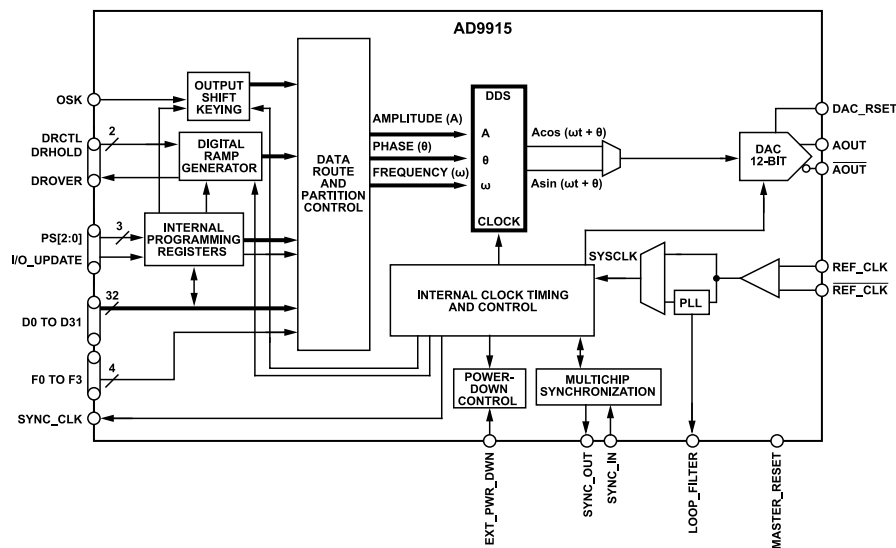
AD9915

OSK
DRCTL
DRHOLD
DROVER
PS[2:0]
I/O_UPDATE
D0 TO D31
F0 TO F3
SYNC_CLK

2
3
32
4

OUTPUT SHIFT KEYING

DIGITAL RAMP GENERATOR

INTERNAL PROGRAMMING REGISTERS

DATA ROUTE AND PARTITION CONTROL

AMPLITUDE (A)
PHASE (θ)
FREQUENCY (ω)

DDS
A
θ
ω
CLOCK

Acos (ωt + θ)
Asin (ωt + θ)

DAC 12-BIT

DAC_RSET
AOUT
$\overline{AOUT}$

SYSCLK

INTERNAL CLOCK TIMING AND CONTROL

PLL

REF_CLK
$\overline{REF\_CLK}$

POWER-DOWN CONTROL

MULTICHIP SYNCHRONIZATION

EXT_PWR_DWN
SYNC_OUT
SYNC_IN
LOOP_FILTER
MASTER_RESET